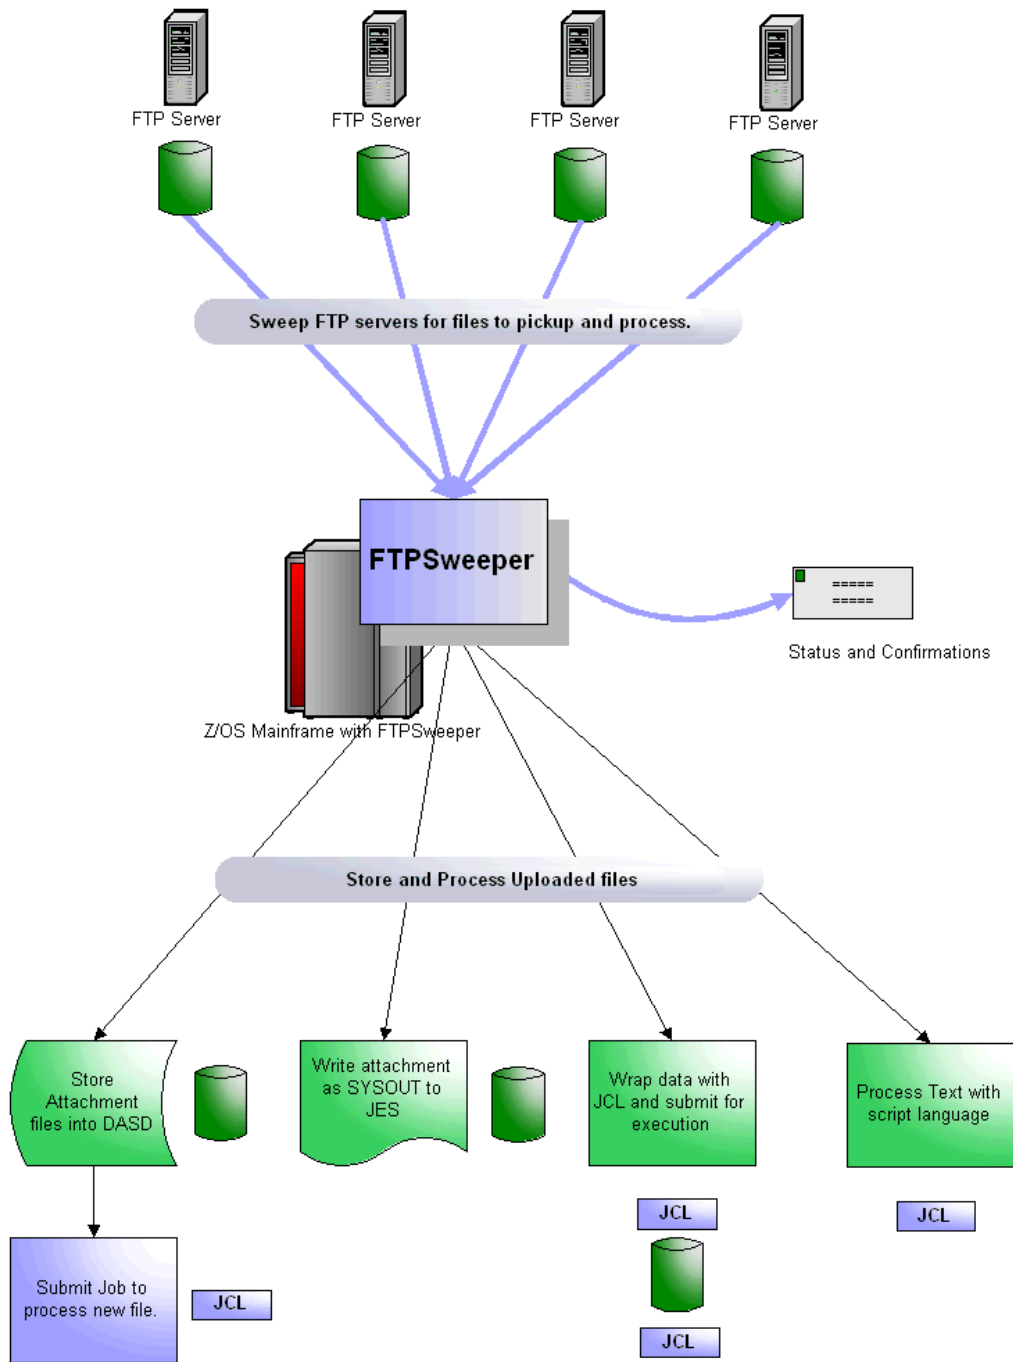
FTP Server

FTP Server

FTP Server

FTP Server

Sweep FTP servers for files to pickup and process.

FTPSweeper

=====
=====

Status and Confirmations

Z/OS Mainframe with FTPSweeper

Store and Process Uploaded files

Store Attachment files into DASD

Write attachment as SYSOUT to JES

Wrap data with JCL and submit for execution

Process Text with script language

JCL

JCL

Submit Job to process new file.

JCL

JCL